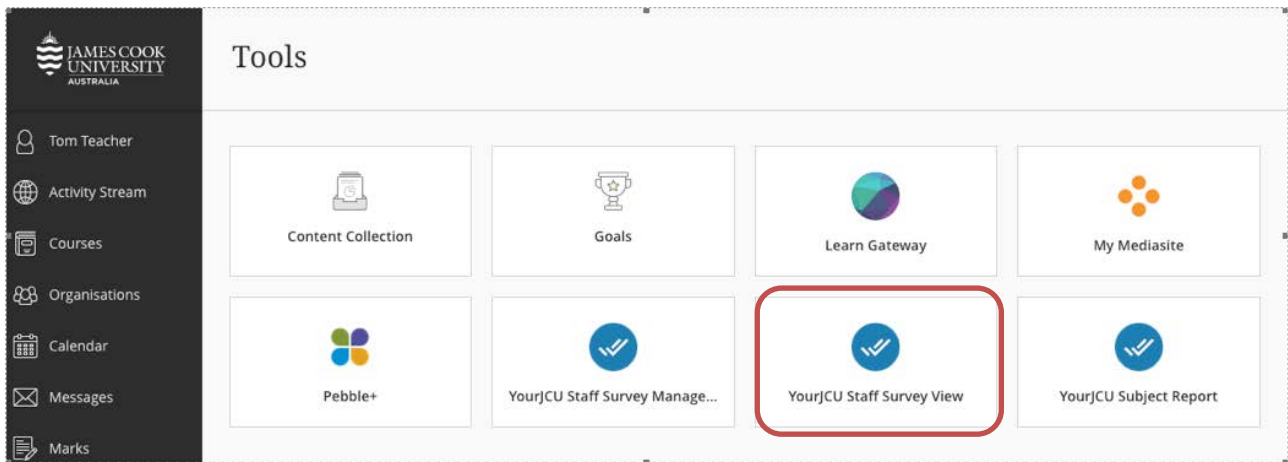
JAMES COOK UNIVERSITY AUSTRALIA

Tom Teacher

Activity Stream

Courses

Organisations

Calendar

Messages

Marks

Tools

Content Collection

Goals

Learn Gateway

My Mediasite

Pebble+

YourJCU Staff Survey Manage...

YourJCU Staff Survey View

YourJCU Subject Report